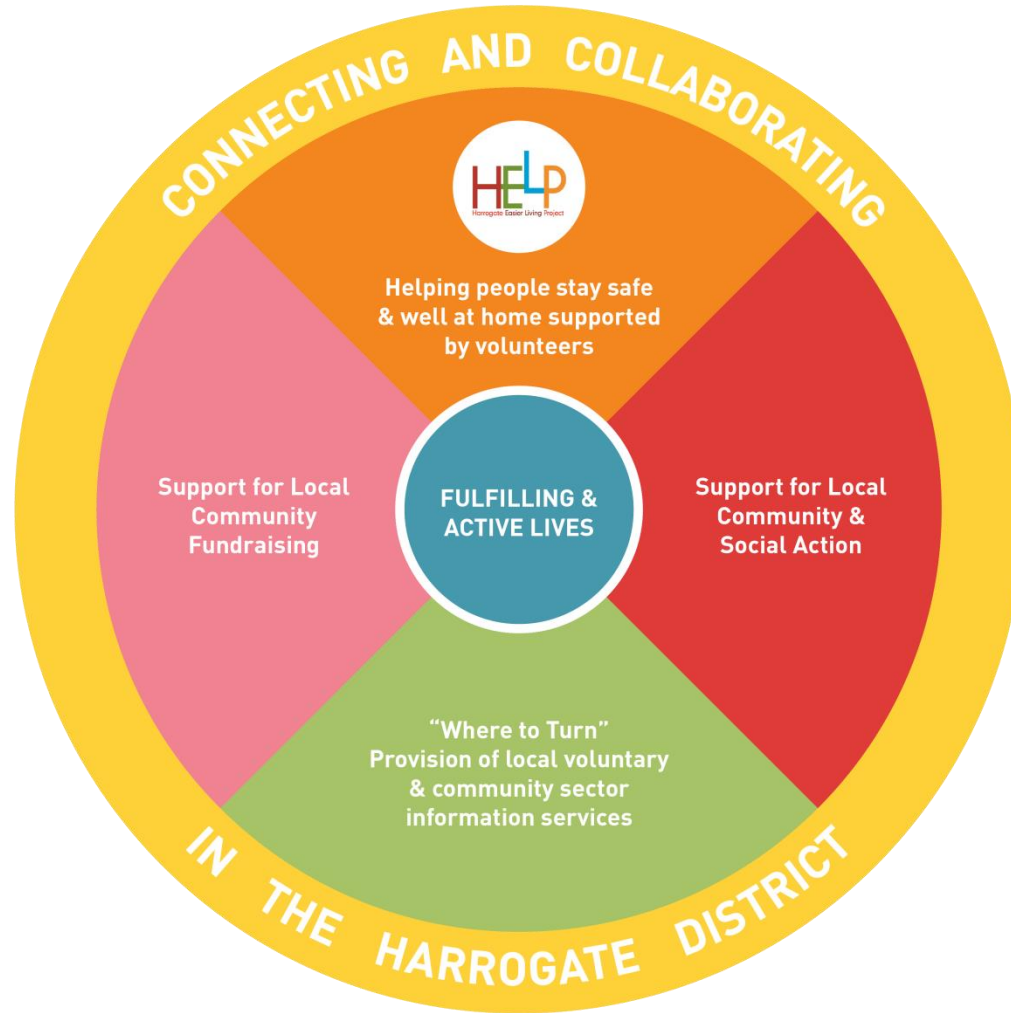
CONNECTING AND COLLABORATING

HELP
Harrogate Easier Living Project

Helping people stay safe & well at home supported by volunteers

Support for Local Community Fundraising

FULFILLING & ACTIVE LIVES

Support for Local Community & Social Action

"Where to Turn" Provision of local voluntary & community sector information services

IN THE HARROGATE DISTRICT